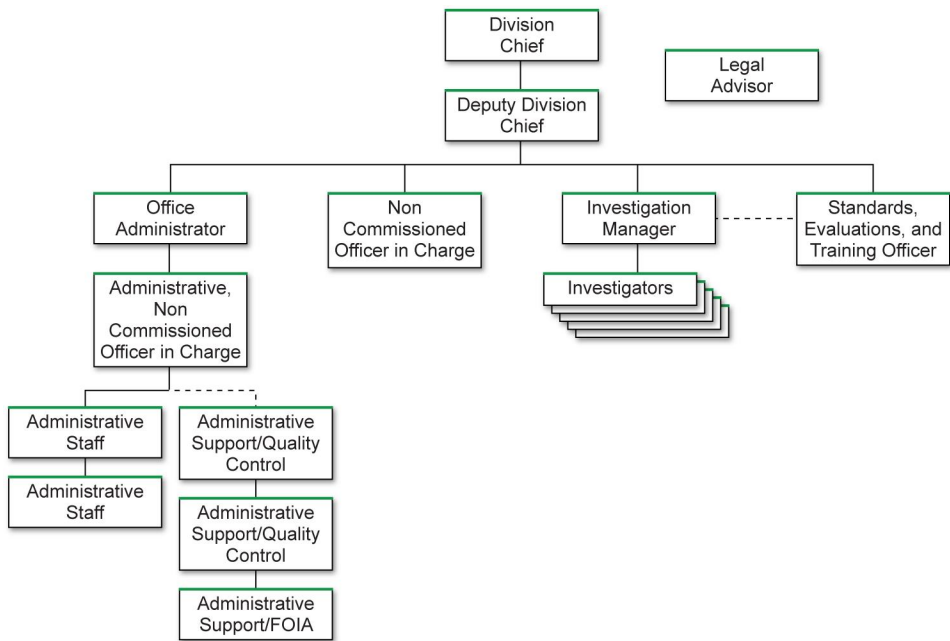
Division Chief

Legal Advisor

Deputy Division Chief

Office Administrator

Non Commissioned Officer in Charge

Investigation Manager

Standards, Evaluations, and Training Officer

Investigators

Administrative, Non Commissioned Officer in Charge

Administrative Staff

Administrative Support/Quality Control

Administrative Staff

Administrative Support/Quality Control

Administrative Support/FOIA